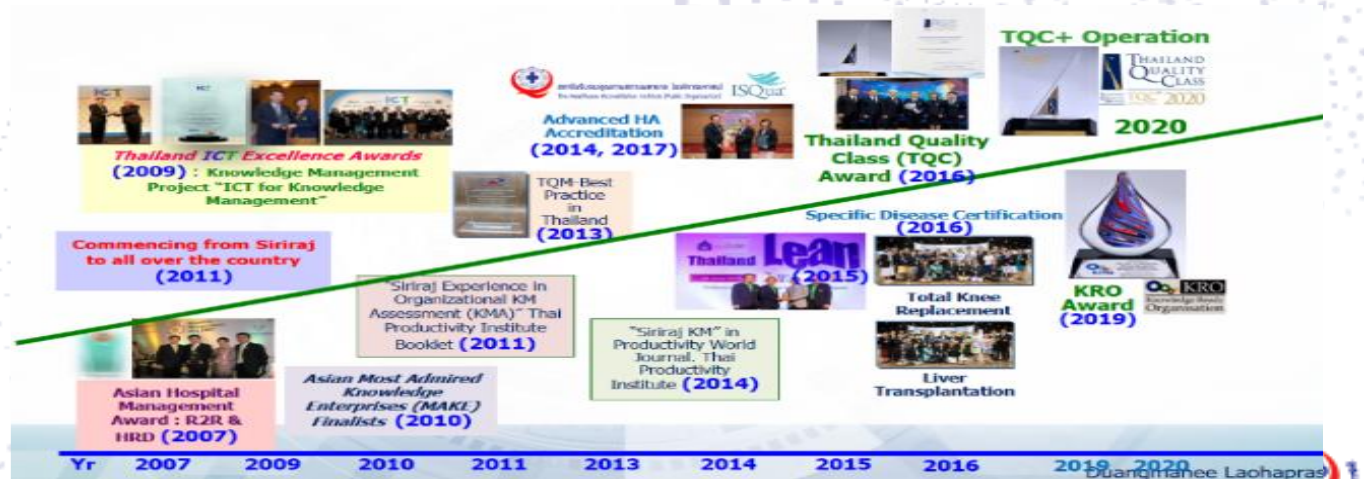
TQC+ Operation

THAILAND QUALITY CLASS 2020

2020

Thailand ICT Excellence Awards (2009) : Knowledge Management Project "ICT for Knowledge Management"

ISQua

Advanced HA Accreditation (2014, 2017)

Thailand Quality Class (TQC) Award (2016)

TQM-Best Practice in Thailand (2013)

Specific Disease Certification (2016)

Commencing from Siriraj to all over the country (2011)

Thailand Lean (2015)

"Siriraj Experience in Organizational KM Assessment (KMA)" Thai Productivity Institute Booklet (2011)

Total Knee Replacement

KRO Award (2019)

KRO Knowledge Ready Organization

"Siriraj KM" in Productivity World Journal, Thai Productivity Institute (2014)

Liver Transplantation

Asian Hospital Management Award : R2R & HRD (2007)

Asian Most Admired Knowledge Enterprises (MAKE) Finalists (2010)

Yr 2007 2009 2010 2011 2013 2014 2015 2016 2019 2020

Duangmanee Laohapras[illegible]